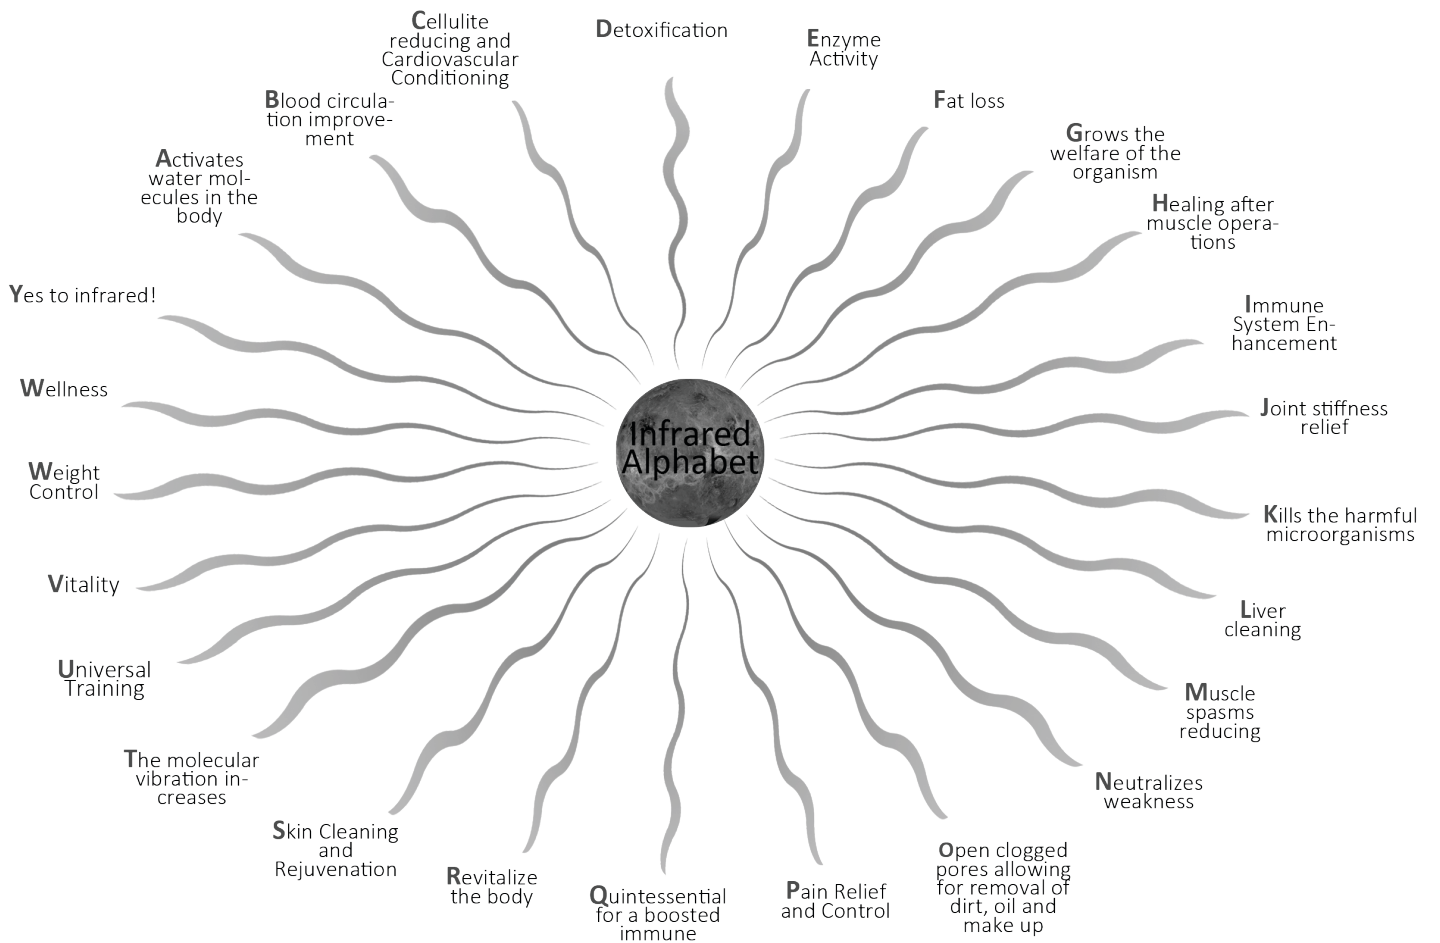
Cellulite reducing and Cardiovascular Conditioning

Detoxification

Enzyme Activity

Fat loss

Grows the welfare of the organism

Healing after muscle operations

Blood circulation improvement

Activates water molecules in the body

Yes to infrared!

Immune System Enhancement

Infrared Alphabet

Wellness

Joint stiffness relief

Weight Control

Kills the harmful microorganisms

Vitality

Liver cleaning

Universal Training

Muscle spasms reducing

The molecular vibration increases

Neutralizes weakness

Skin Cleaning and Rejuvenation

Revitalize the body

Quintessential for a boosted immune

Pain Relief and Control

Open clogged pores allowing for removal of dirt, oil and make up